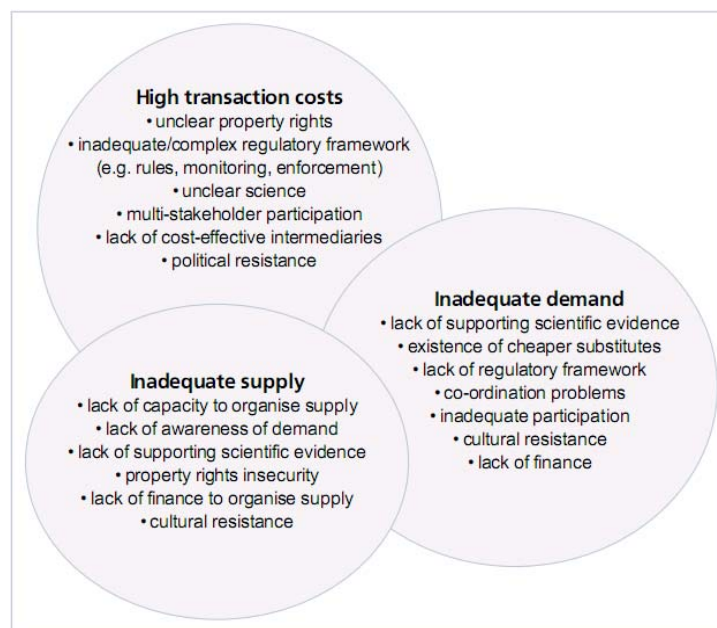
High transaction costs
• unclear property rights
• inadequate/complex regulatory framework (e.g. rules, monitoring, enforcement)
• unclear science
• multi-stakeholder participation
• lack of cost-effective intermediaries
• political resistance

Inadequate demand
• lack of supporting scientific evidence
• existence of cheaper substitutes
• lack of regulatory framework
• co-ordination problems
• inadequate participation
• cultural resistance
• lack of finance

Inadequate supply
• lack of capacity to organise supply
• lack of awareness of demand
• lack of supporting scientific evidence
• property rights insecurity
• lack of finance to organise supply
• cultural resistance